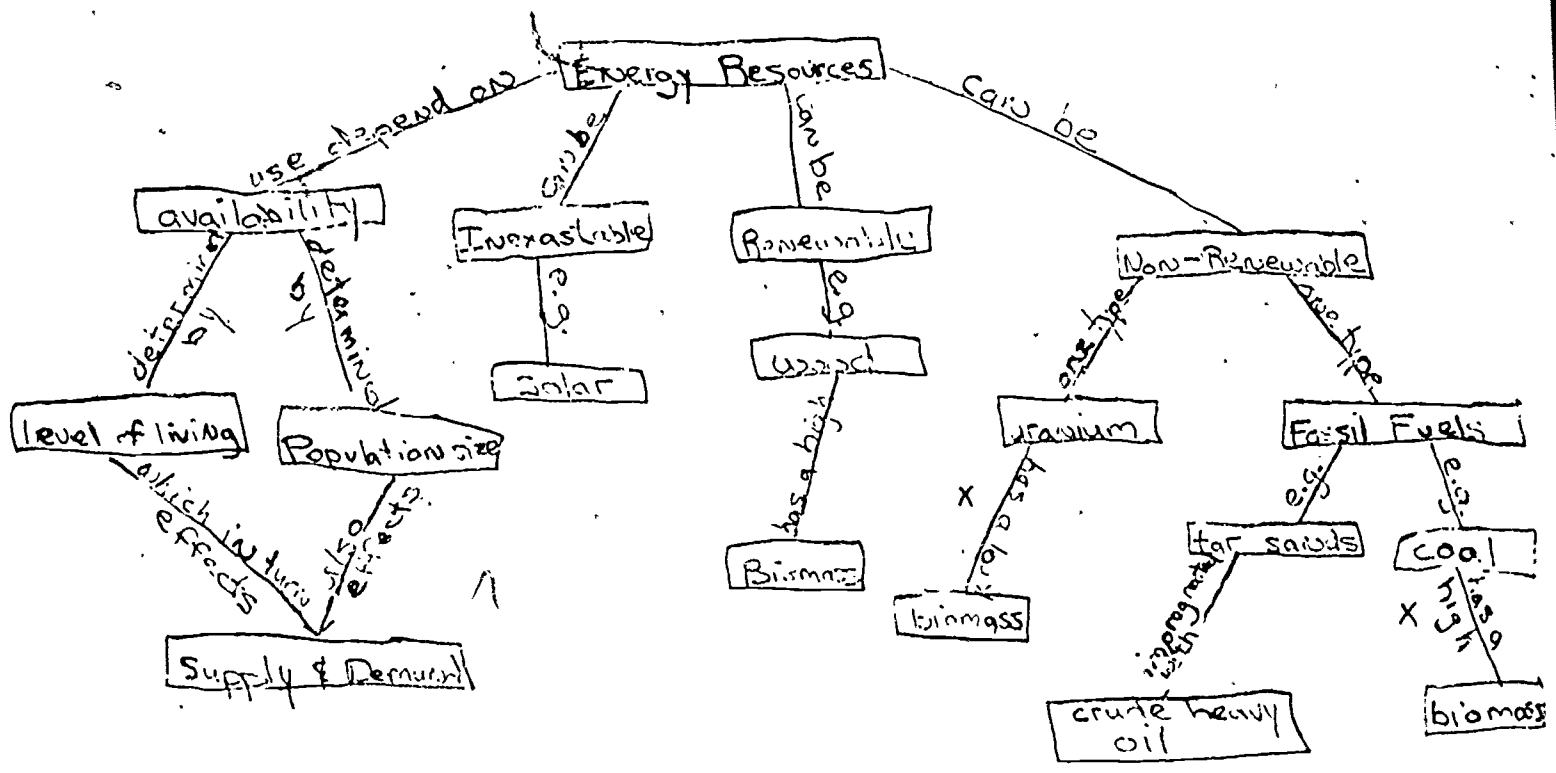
Energy Resources

use depend on

availability

determined by

determined by

level of living

Population size

which in turn effects

also effects

Supply & Demand

can be

Inexaustible

e.g.

solar

can be

Renewable

e.g.

wood

has a high

Biomass

can be

Non-Renewable

one type

uranium

X

has a low

biomass

one type

Fossil Fuels

e.g.

tar sands

impregnated with

crude heavy oil

e.g.

coal

X

has a high

biomass

A